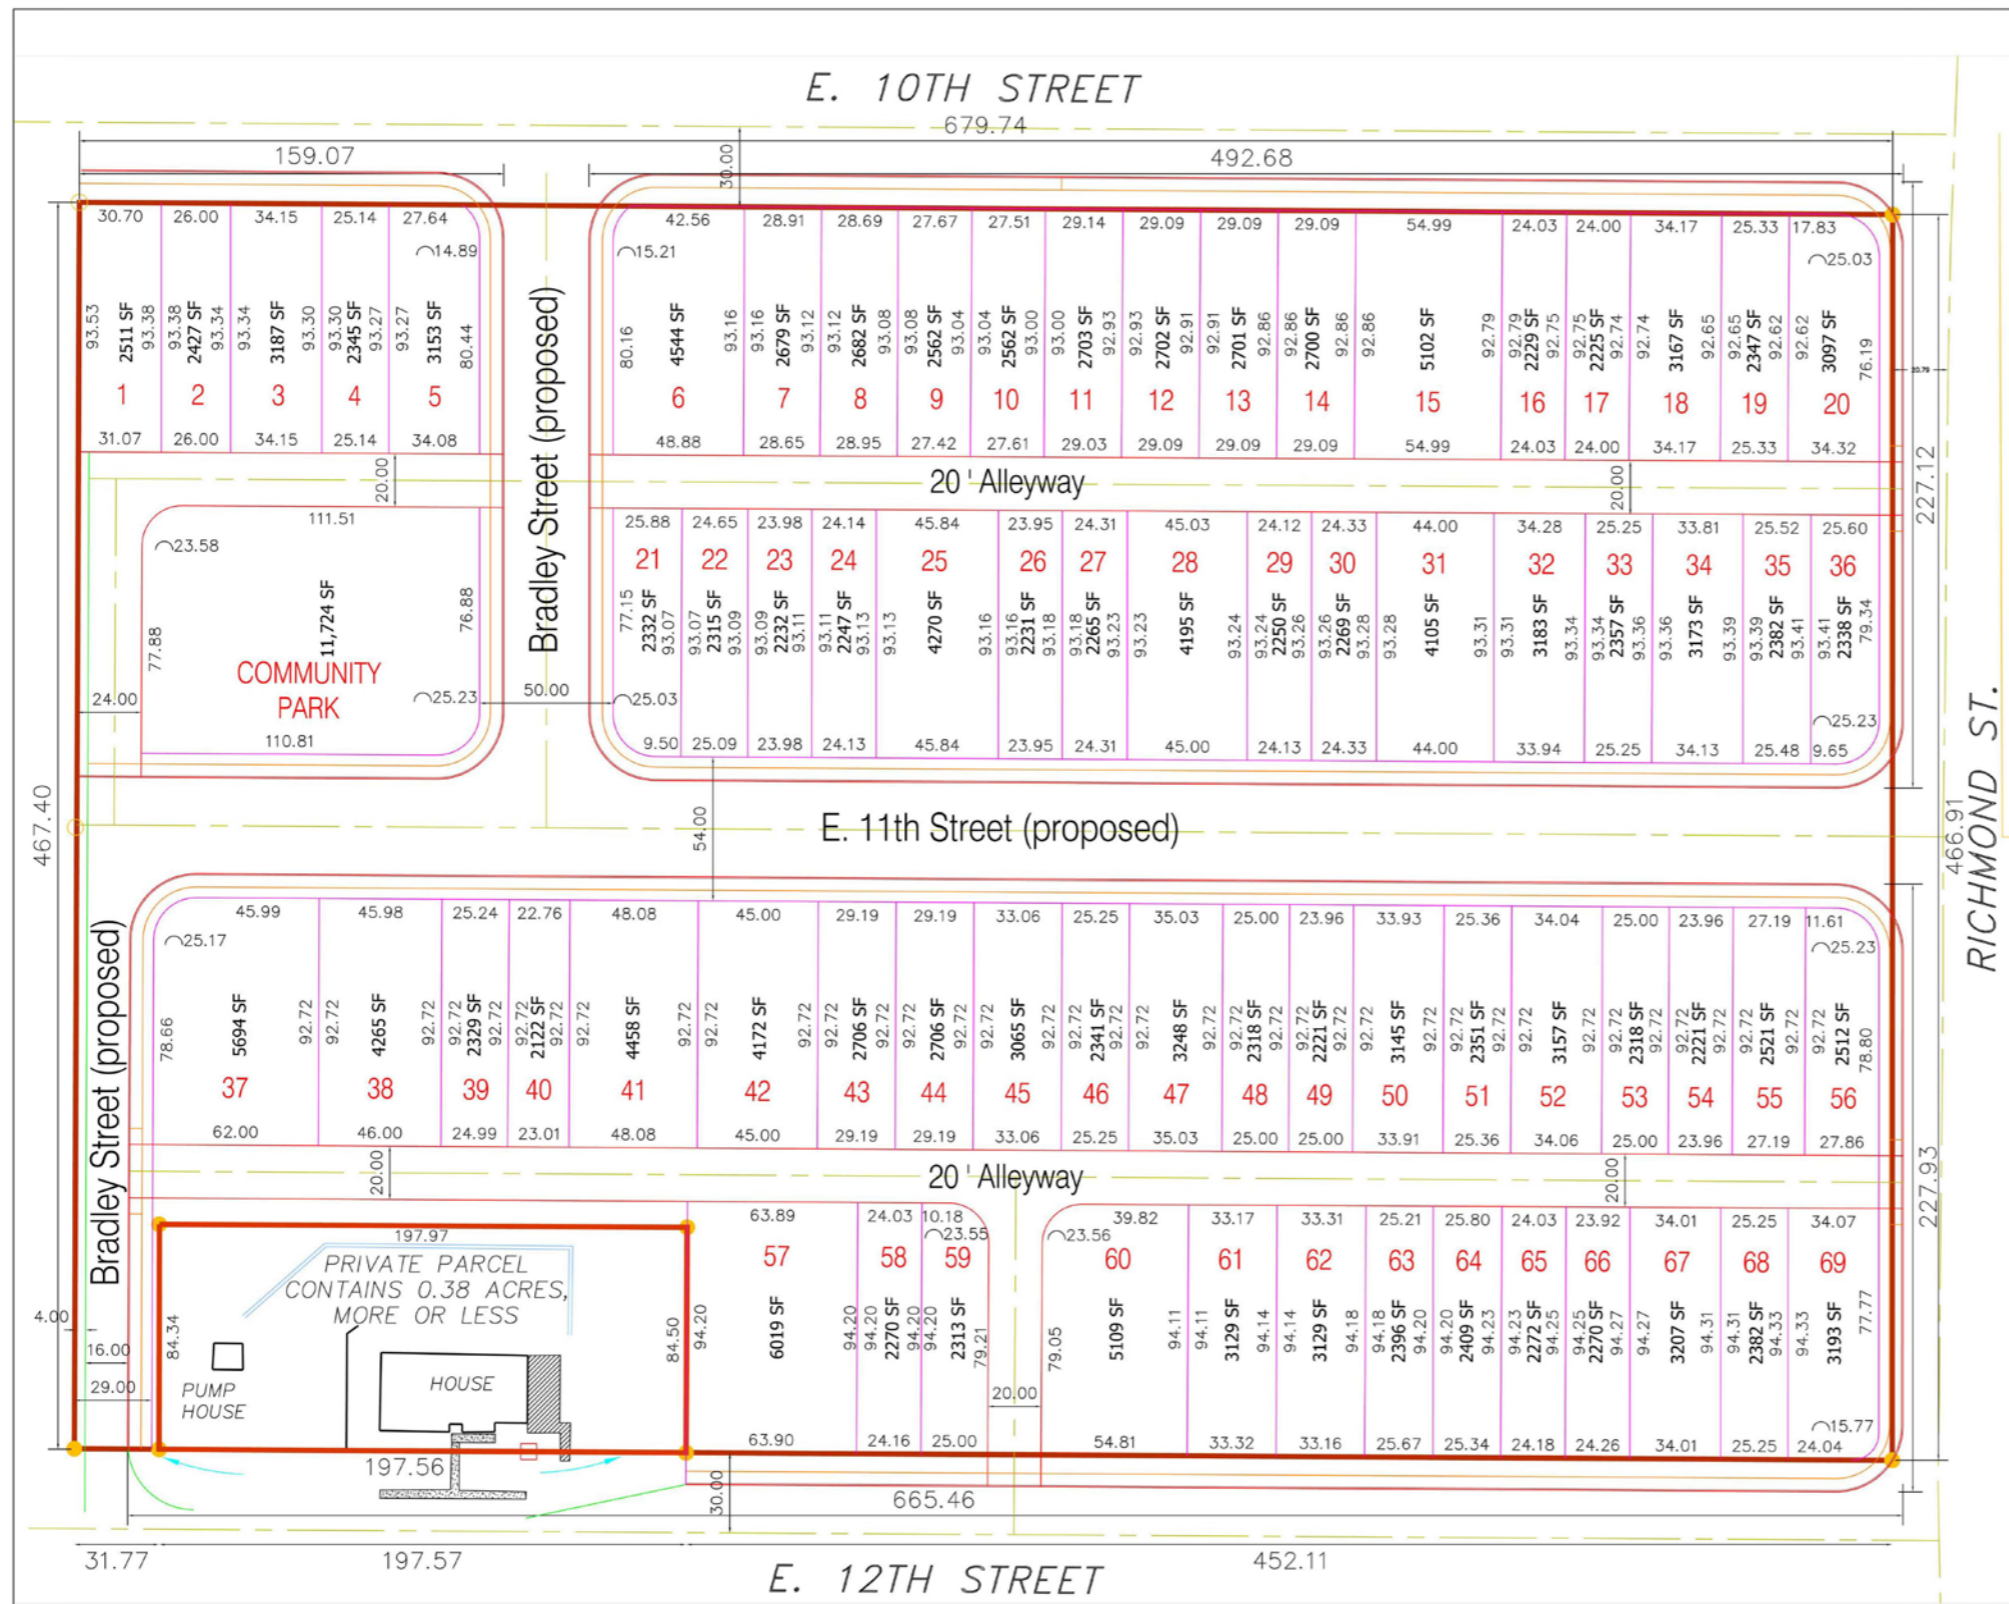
E. 10TH STREET

679.74

159.07

30.00

492.68

30.70 26.00 34.15 25.14 27.64
14.89
93.53 2511 SF 93.38
93.38 2427 SF 93.34
93.34 3187 SF 93.30
93.30 2345 SF 93.27
93.27 3153 SF 80.44
1 2 3 4 5
31.07 26.00 34.15 25.14 34.08

42.56 28.91 28.69 27.67 27.51 29.14 29.09 29.09 29.09 54.99 24.03 24.00 34.17 25.33 17.83
15.21
25.03
80.16 4544 SF 93.16
93.16 2679 SF 93.12
93.12 2682 SF 93.08
93.08 2562 SF 93.04
93.04 2562 SF 93.00
93.00 2703 SF 92.93
92.93 2702 SF 92.91
92.91 2701 SF 92.86
92.86 2700 SF 92.86
92.86 5102 SF 92.79
92.79 2229 SF 92.75
92.75 2225 SF 92.74
92.74 3167 SF 92.65
92.65 2347 SF 92.62
92.62 3097 SF 76.19
6 7 8 9 10 11 12 13 14 15 16 17 18 19 20
48.88 28.65 28.95 27.42 27.61 29.03 29.09 29.09 29.09 54.99 24.03 24.00 34.17 25.33 34.32

20.00
Bradley Street (proposed)
20 ' Alleyway
20.00
227.12

111.51
23.58
77.88
11,724 SF
76.88
COMMUNITY PARK
24.00
25.23
50.00
110.81

25.88 24.65 23.98 24.14 45.84 23.95 24.31 45.03 24.12 24.33 44.00 34.28 25.25 33.81 25.52 25.60
21 22 23 24 25 26 27 28 29 30 31 32 33 34 35 36
77.15 2332 SF 93.07
93.07 2315 SF 93.09
93.09 2232 SF 93.11
93.11 2247 SF 93.13
93.13 4270 SF 93.16
93.16 2231 SF 93.18
93.18 2265 SF 93.23
93.23 4195 SF 93.24
93.24 2250 SF 93.26
93.26 2269 SF 93.28
93.28 4105 SF 93.31
93.31 3183 SF 93.34
93.34 2357 SF 93.36
93.36 3173 SF 93.39
93.39 2382 SF 93.41
93.41 2338 SF 79.34
25.03
25.23
9.50 25.09 23.98 24.13 45.84 23.95 24.31 45.00 24.13 24.33 44.00 33.94 25.25 34.13 25.48 9.65

467.40
54.00
E. 11th Street (proposed)
466.91
RICHMOND ST.

45.99 45.98 25.24 22.76 48.08 45.00 29.19 29.19 33.06 25.25 35.03 25.00 23.96 33.93 25.36 34.04 25.00 23.96 27.19 11.61
25.17
25.23
78.66 5694 SF 92.72
92.72 4265 SF 92.72
92.72 2329 SF 92.72
92.72 2122 SF 92.72
92.72 4458 SF 92.72
92.72 4172 SF 92.72
92.72 2706 SF 92.72
92.72 2706 SF 92.72
92.72 3065 SF 92.72
92.72 2341 SF 92.72
92.72 3248 SF 92.72
92.72 2318 SF 92.72
92.72 2221 SF 92.72
92.72 3145 SF 92.72
92.72 2351 SF 92.72
92.72 3157 SF 92.72
92.72 2318 SF 92.72
92.72 2221 SF 92.72
92.72 2521 SF 92.72
92.72 2512 SF 78.80
37 38 39 40 41 42 43 44 45 46 47 48 49 50 51 52 53 54 55 56
62.00 46.00 24.99 23.01 48.08 45.00 29.19 29.19 33.06 25.25 35.03 25.00 25.00 33.91 25.36 34.06 25.00 23.96 27.19 27.86

Bradley Street (proposed)
20.00
20 ' Alleyway
20.00
227.93

197.97
PRIVATE PARCEL CONTAINS 0.38 ACRES, MORE OR LESS
84.34
84.50
PUMP HOUSE
HOUSE
4.00
16.00
29.00
197.56

63.89 24.03 10.18
23.55
57 58 59
94.20 6019 SF 94.20
94.20 2270 SF 94.20
94.20 2313 SF 79.21
63.90 24.16 25.00
20.00

39.82 33.17 33.31 25.21 25.80 24.03 23.92 34.01 25.25 34.07
23.56
60 61 62 63 64 65 66 67 68 69
79.05 5109 SF 94.11
94.11 3129 SF 94.14
94.14 3129 SF 94.18
94.18 2396 SF 94.20
94.20 2409 SF 94.23
94.23 2272 SF 94.25
94.25 2270 SF 94.27
94.27 3207 SF 94.31
94.31 2382 SF 94.33
94.33 3193 SF 77.77
15.77
54.81 33.32 33.16 25.67 25.34 24.18 24.26 34.01 25.25 24.04

30.00
665.46
31.77 197.57 452.11
E. 12TH STREET